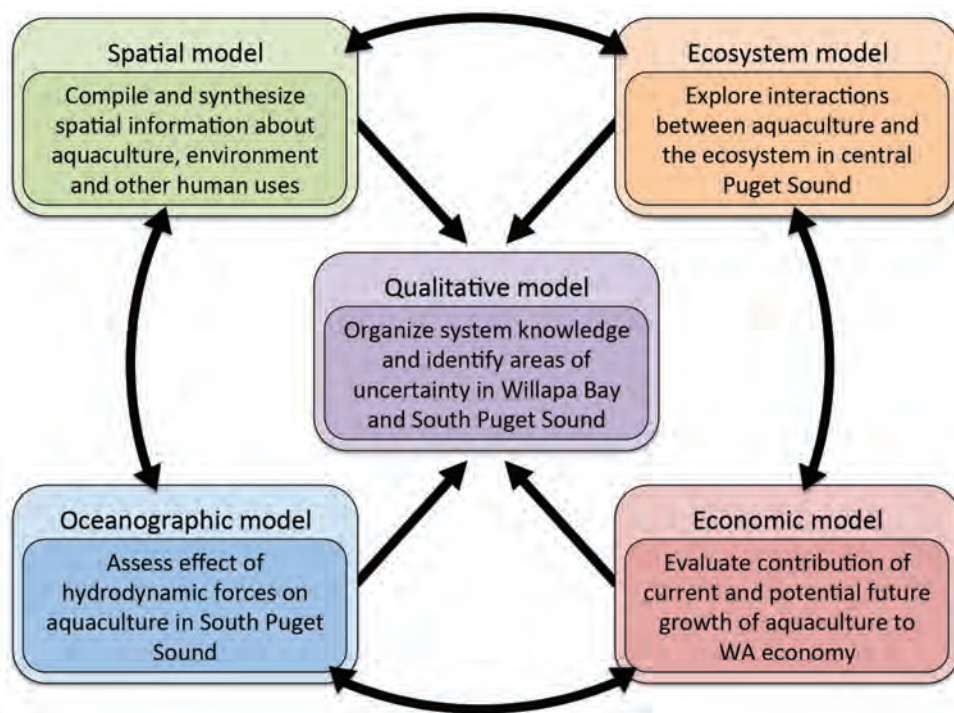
Spatial model

Compile and synthesize spatial information about aquaculture, environment and other human uses

Ecosystem model

Explore interactions between aquaculture and the ecosystem in central Puget Sound

Qualitative model

Organize system knowledge and identify areas of uncertainty in Willapa Bay and South Puget Sound

Oceanographic model

Assess effect of hydrodynamic forces on aquaculture in South Puget Sound

Economic model

Evaluate contribution of current and potential future growth of aquaculture to WA economy